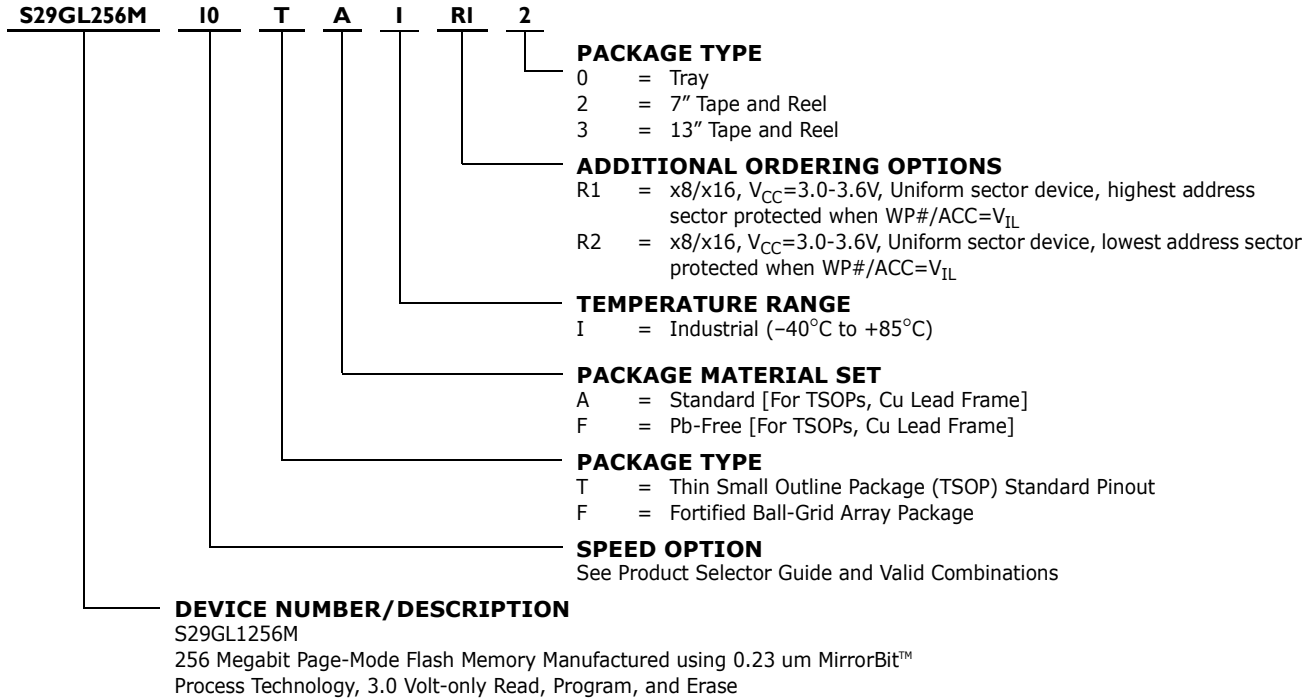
S29GL256M I0 T A I RI 2

PACKAGE TYPE
0 = Tray
2 = 7″ Tape and Reel
3 = 13″ Tape and Reel

ADDITIONAL ORDERING OPTIONS
R1 = x8/x16, $V_{CC}$=3.0-3.6V, Uniform sector device, highest address sector protected when WP#/ACC=$V_{IL}$
R2 = x8/x16, $V_{CC}$=3.0-3.6V, Uniform sector device, lowest address sector protected when WP#/ACC=$V_{IL}$

TEMPERATURE RANGE
I = Industrial (–40°C to +85°C)

PACKAGE MATERIAL SET
A = Standard [For TSOPs, Cu Lead Frame]
F = Pb-Free [For TSOPs, Cu Lead Frame]

PACKAGE TYPE
T = Thin Small Outline Package (TSOP) Standard Pinout
F = Fortified Ball-Grid Array Package

SPEED OPTION
See Product Selector Guide and Valid Combinations

DEVICE NUMBER/DESCRIPTION
S29GL1256M
256 Megabit Page-Mode Flash Memory Manufactured using 0.23 um MirrorBit™ Process Technology, 3.0 Volt-only Read, Program, and Erase